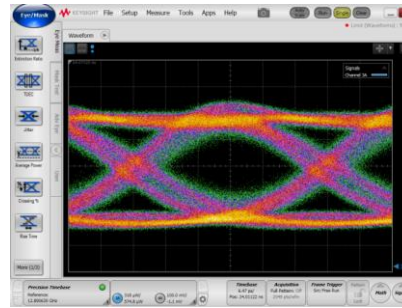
Eye/Mask
KEYSIGHT File Setup Measure Tools Apps Help
Waveform
Extinction Ratio
TDEC
Jitter
Average Power
Crossing %
Rise Time
More (1/2)
Signals
Channel 3A
Precision Timebase
Timebase
Acquisition
Frame Trigger
Math
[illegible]